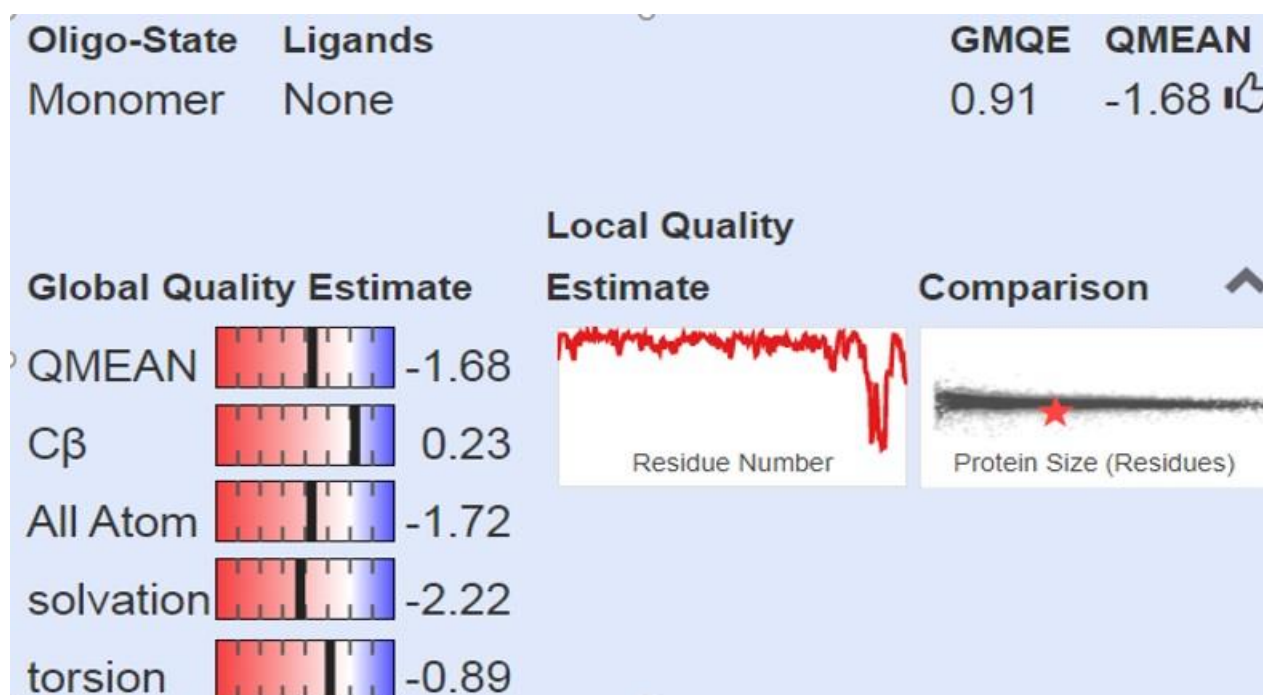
| Oligo-State | Ligands | GMQE | QMEAN |
|---|---|---|---|
| Monomer | None | 0.91 | -1.68 |

Global Quality Estimate

| | |
|---|---|
| QMEAN | -1.68 |
| Cβ | 0.23 |
| All Atom | -1.72 |
| solvation | -2.22 |
| torsion | -0.89 |

Local Quality Estimate

Residue Number

Comparison

Protein Size (Residues)